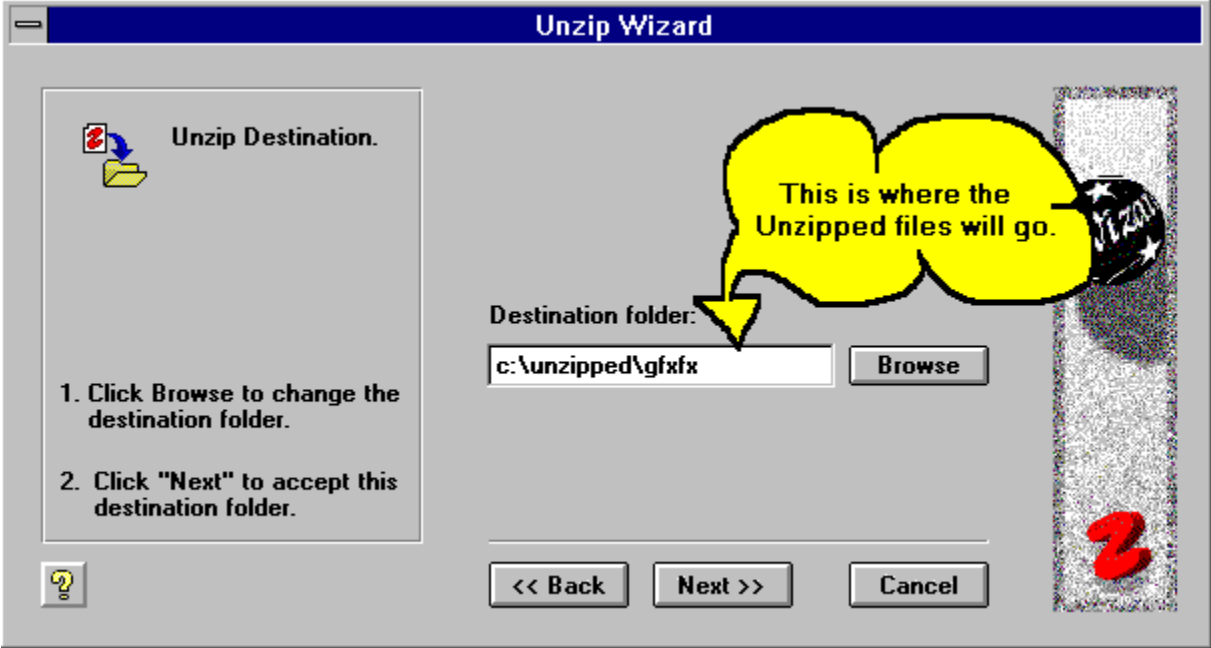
Unzip Wizard

Unzip Destination.

1. Click Browse to change the destination folder.

2. Click "Next" to accept this destination folder.

This is where the Unzipped files will go.

Destination folder:

c:\unzipped\gfxfx

Browse

?

<< Back

Next >>

Cancel